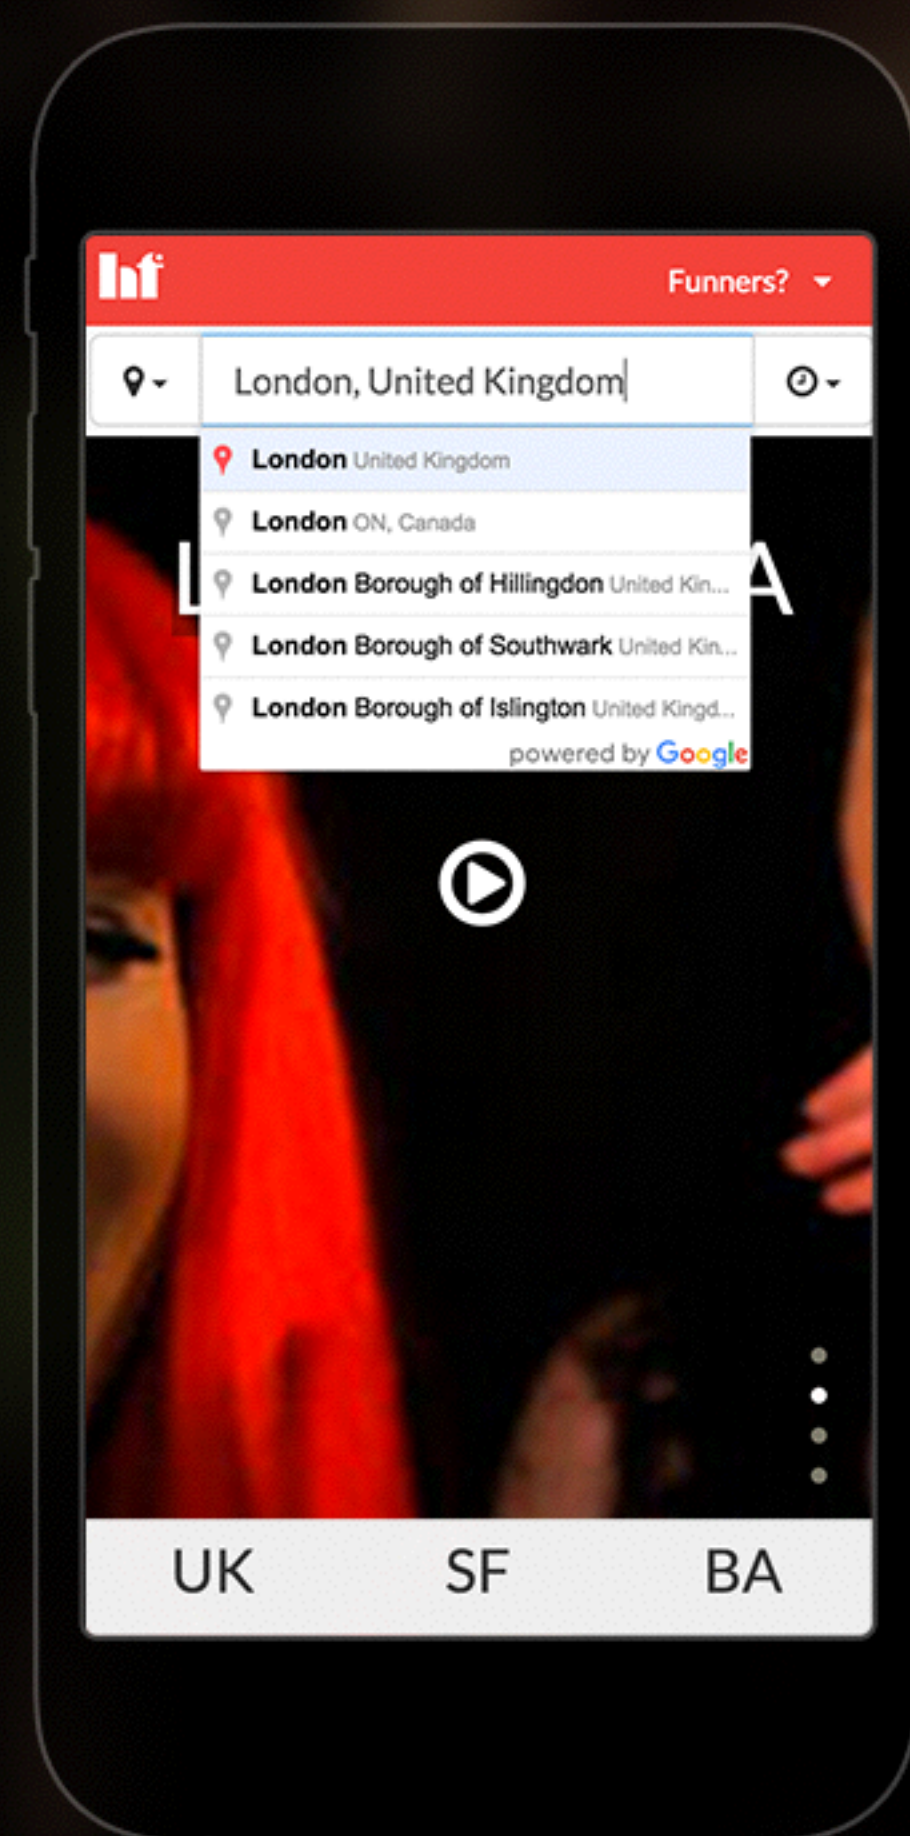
hf

Funners?

London, United Kingdom

London United Kingdom

London ON, Canada

London Borough of Hillingdon United Kin...

London Borough of Southwark United Kin...

London Borough of Islington United Kingd...

powered by Google

L

A

UK SF BA